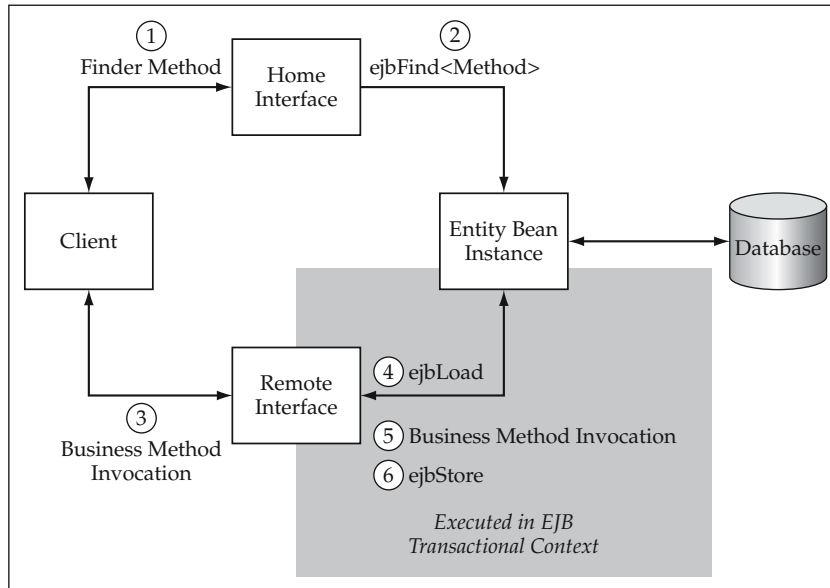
1
Finder Method

Home Interface

2
ejbFind<Method>

Client

Entity Bean Instance

Database

Remote Interface

4 ejbLoad

3
Business Method Invocation

5 Business Method Invocation

6 ejbStore

Executed in EJB Transactional Context